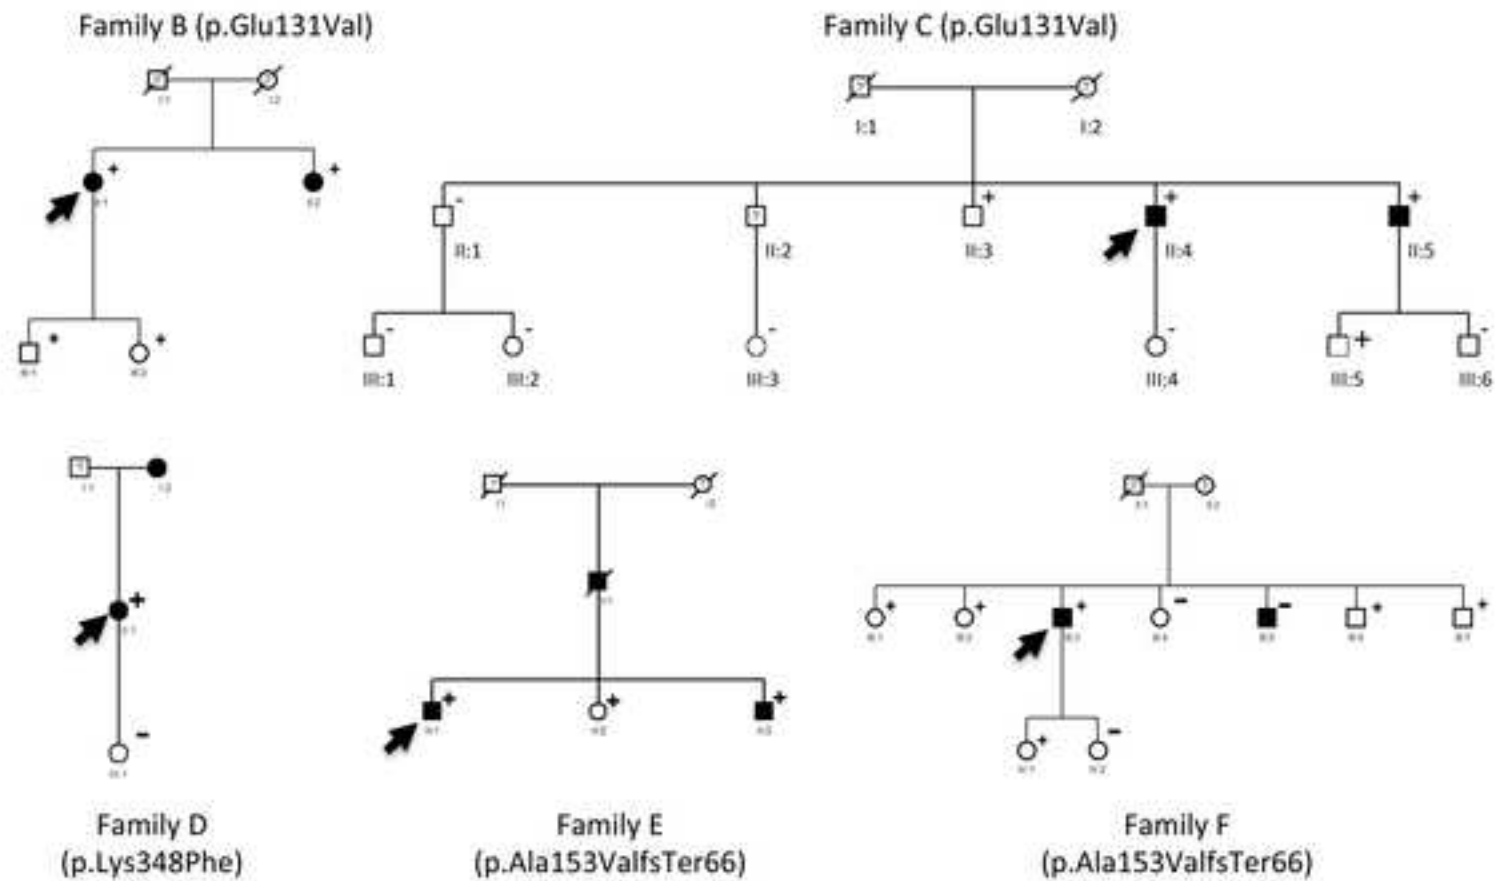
Family B (p.Glu131Val)

+ +

+ +

Family C (p.Glu131Val)

I:1 I:2

- + + +

II:1 II:2 II:3 II:4 II:5

- - - - + -

III:1 III:2 III:3 III:4 III:5 III:6

+

-

Family D
(p.Lys348Phe)

+ + +

Family E
(p.Ala153ValfsTer66)

+ + + - - + +

+ -

Family F
(p.Ala153ValfsTer66)